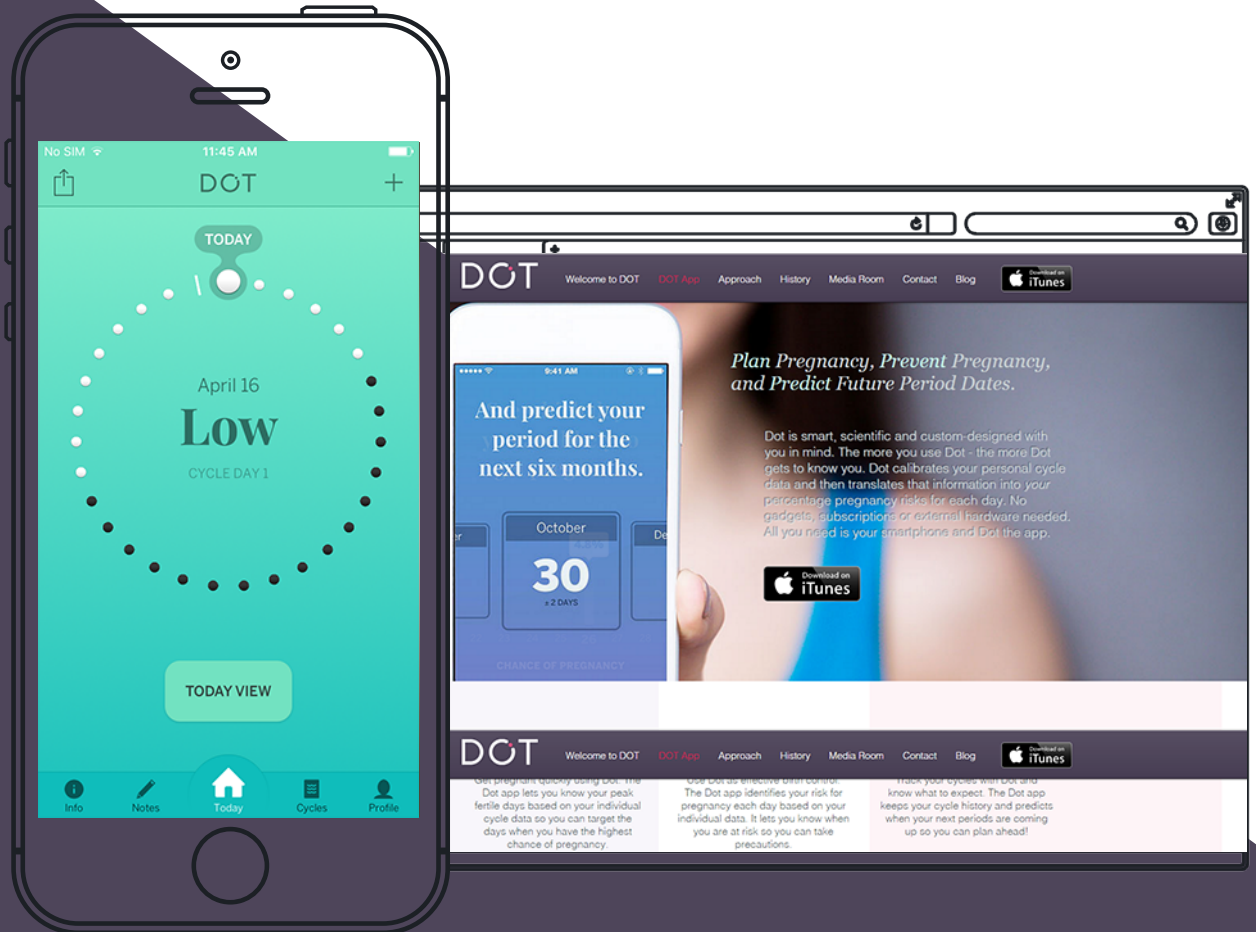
No SIM 11:45 AM

DOT +

TODAY

April 16

Low

CYCLE DAY 1

TODAY VIEW

Info Notes Today Cycles Profile

DOT Welcome to DOT DOT App Approach History Media Room Contact Blog Download on iTunes

9:41 AM

And predict your period for the next six months.

October

30

± 2 DAYS

CHANCE OF PREGNANCY

Plan Pregnancy, Prevent Pregnancy, and Predict Future Period Dates.

Dot is smart, scientific and custom-designed with you in mind. The more you use Dot - the more Dot gets to know you. Dot calibrates your personal cycle data and then translates that information into your percentage pregnancy risks for each day. No gadgets, subscriptions or external hardware needed. All you need is your smartphone and Dot the app.

Download on iTunes

DOT Welcome to DOT DOT App Approach History Media Room Contact Blog Download on iTunes

Get pregnant quickly using Dot. The Dot app lets you know your peak fertile days based on your individual cycle data so you can target the days when you have the highest chance of pregnancy.

Use Dot as effective birth control. The Dot app identifies your risk for pregnancy each day based on your individual data. It lets you know when you are at risk so you can take precautions.

Track your cycles with Dot and know what to expect. The Dot app keeps your cycle history and predicts when your next periods are coming up so you can plan ahead!